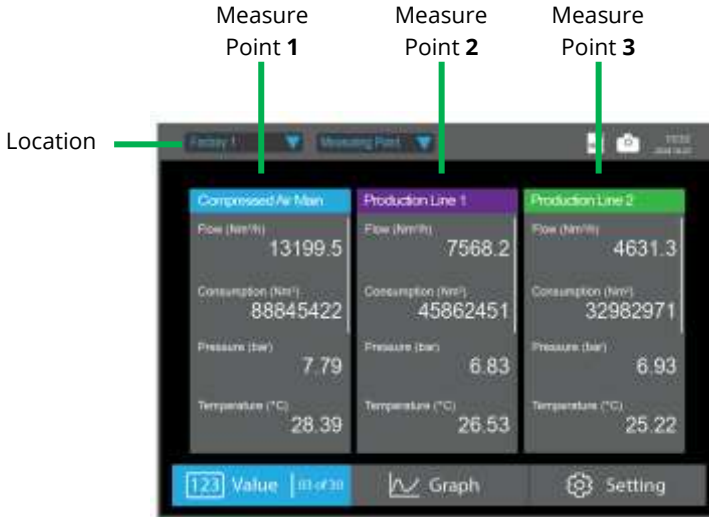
Measure Point **1**

Measure Point **2**

Measure Point **3**

Location

Factory 1

Measuring Point

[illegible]

Compressed Air Main

Flow (Nm³/h)
13199.5

Consumption (Nm³)
88845422

Pressure (bar)
7.79

Temperature (°C)
28.39

Production Line 1

Flow (Nm³/h)
7568.2

Consumption (Nm³)
45862451

Pressure (bar)
6.83

Temperature (°C)
26.53

Production Line 2

Flow (Nm³/h)
4631.3

Consumption (Nm³)
32982971

Pressure (bar)
6.93

Temperature (°C)
25.22

123 Value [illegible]

Graph

Setting